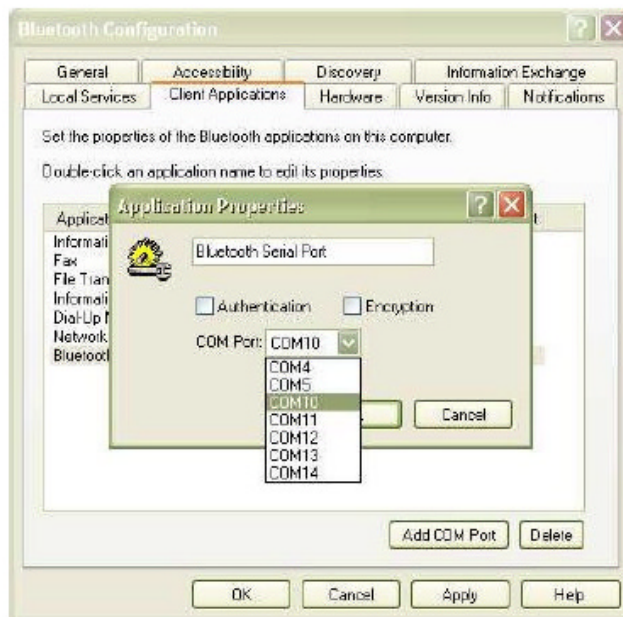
Bluetooth Configuration

General
Accessibility
Discovery
Information Exchange
Local Services
Client Applications
Hardware
Version Info
Notifications

Set the properties of the Bluetooth applications on this computer.

Double-click an application name to edit its properties.

Applicat
Informati
Fax
File Tran
Informati
Dial-Up N
Network
Bluetooth

Application Properties

Bluetooth Serial Port

Authentication
Encryption

COM Port: COM10

COM4
COM5
COM10
COM11
COM12
COM13
COM14

Cancel

Add COM Port
Delete

OK
Cancel
Apply
Help